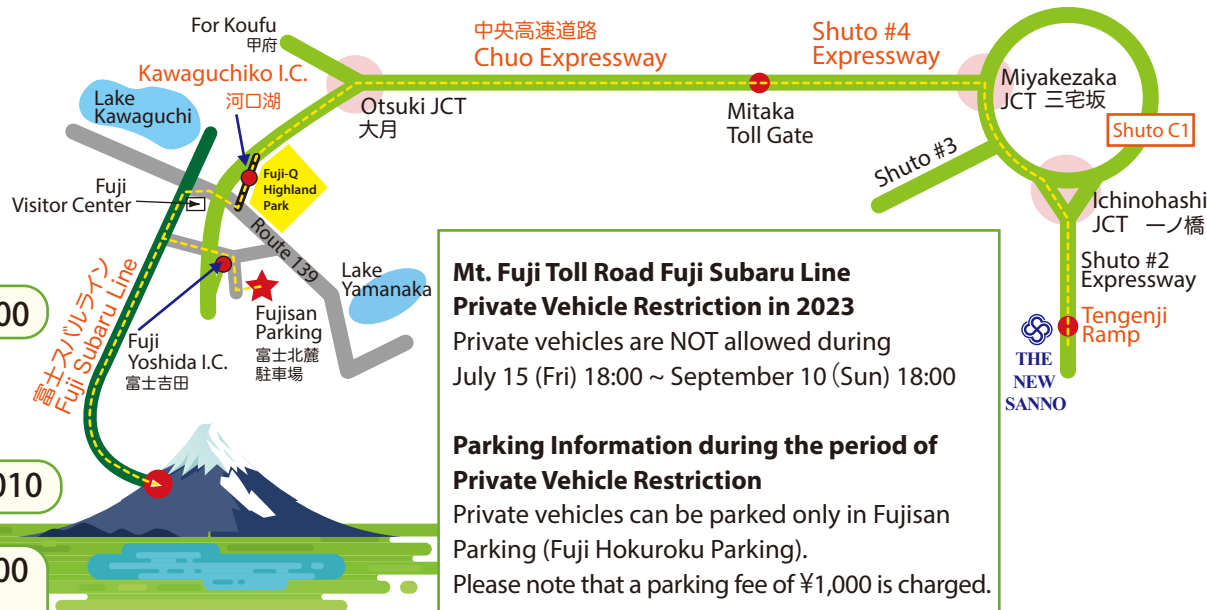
For Koufu
甲府

中央高速道路
Chuo Expressway

Shuto #4
Expressway

Kawaguchiko I.C.
河口湖

Lake Kawaguchi

Otsuki JCT
大月

Mitaka
Toll Gate

Miyakezaka
JCT 三宅坂

Shuto C1

Shuto #3

Ichinohashi
JCT 一ノ橋

Shuto #2
Expressway

Tengenji
Ramp

THE
NEW
SANNO

Fuji
Visitor Center

Fuji-Q
Highland
Park

Route 139

Lake
Yamanaka

富士スバルライン
Fuji Subaru Line

Fuji
Yoshida I.C.
富士吉田

Fujisan
Parking
富士北麓
駐車場

00

010

00

Mt. Fuji Toll Road Fuji Subaru Line
Private Vehicle Restriction in 2023
Private vehicles are NOT allowed during
July 15 (Fri) 18:00 ~ September 10 (Sun) 18:00

Parking Information during the period of
Private Vehicle Restriction
Private vehicles can be parked only in Fujisan Parking (Fuji Hokuroku Parking).
Please note that a parking fee of ¥1,000 is charged.